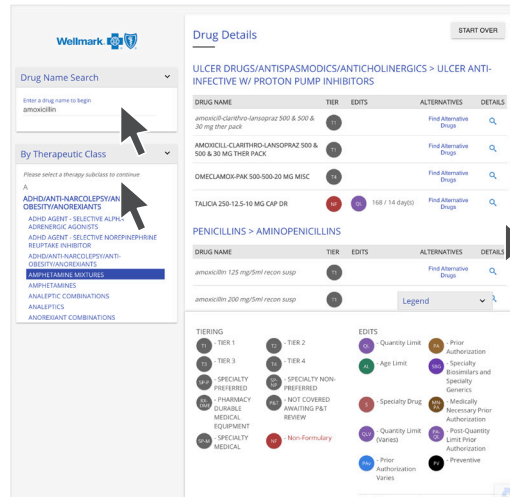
Wellmark

Drug Name Search

Enter a drug name to begin
amoxicillin

By Therapeutic Class

Please select a therapy subclass to continue

A

ADHD/ANTI-NARCOLEPSY/ANTI-OBESITY/ANOREXIANTS

ADHD AGENT - SELECTIVE ALPHA ADRENERGIC AGONISTS
ADHD AGENT - SELECTIVE NOREPINEPHRINE REUPTAKE INHIBITOR
ADHD/ANTI-NARCOLEPSY/ANTI-OBESITY/ANOREXIANTS
AMPHETAMINE MIXTURES
AMPHETAMINES
ANALEPTIC COMBINATIONS
ANALEPTICS
ANOREXIANT COMBINATIONS

Drug Details

START OVER

ULCER DRUGS/ANTISPASMODICS/ANTICHOLINERGICS > ULCER ANTI-INFECTIVE W/ PROTON PUMP INHIBITORS

| DRUG NAME | TIER | EDITS | ALTERNATIVES | DETAILS |
|---|---|---|---|---|
| amoxicill-clarithro-lansopraz 500 & 500 & 30 mg ther pack | T1 | | Find Alternative Drugs | |
| AMOXICILL-CLARITHRO-LANSOPRAZ 500 & 500 & 30 MG THER PACK | T1 | | Find Alternative Drugs | |
| OMECLAMOX-PAK 500-500-20 MISC | T4 | | Find Alternative Drugs | |
| TALICIA 250-12.5-10 MG CAP DR | NF | QL 168 / 14 day(s) | Find Alternative Drugs | |

PENICILLINS > AMINOPENICILLINS

| DRUG NAME | TIER | EDITS | ALTERNATIVES | DETAILS |
|---|---|---|---|---|
| amoxicillin 125 mg/5ml recon susp | T1 | | Find Alternative Drugs | |
| amoxicillin 200 mg/5ml recon susp | T1 | | | |

Legend

TIERING
T1 - TIER 1
T2 - TIER 2
T3 - TIER 3
T4 - TIER 4
SP-P - SPECIALTY PREFERRED
SP-NP - SPECIALTY NON-PREFERRED
RX-DME - PHARMACY DURABLE MEDICAL EQUIPMENT
P&T - NOT COVERED AWAITING P&T REVIEW
SP-M - SPECIALTY MEDICAL
NF - Non-Formulary

EDITS
QL - Quantity Limit
PA - Prior Authorization
AL - Age Limit
SBG - Specialty Biosimilars and Specialty Generics
S - Specialty Drug
MN-PA - Medically Necessary Prior Authorization
QLV - Quantity Limit (Varies)
PA-QL - Post-Quantity Limit Prior Authorization
PAV - Prior Authorization Varies
PV - Preventive